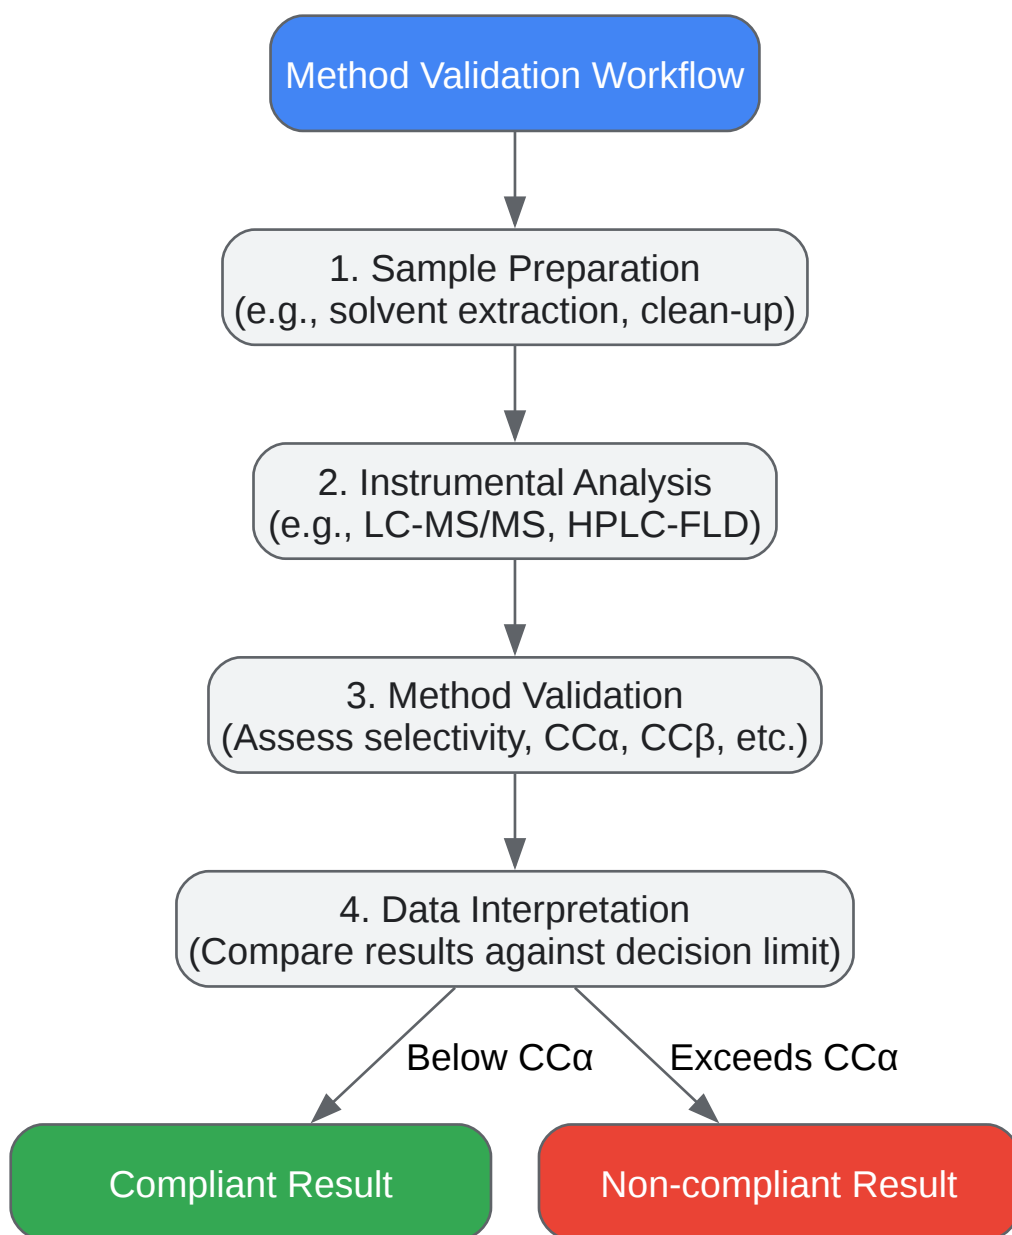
Method Validation Workflow

1. Sample Preparation
(e.g., solvent extraction, clean-up)

2. Instrumental Analysis
(e.g., LC-MS/MS, HPLC-FLD)

3. Method Validation
(Assess selectivity, CCα, CCβ, etc.)

4. Data Interpretation
(Compare results against decision limit)

Below CCα

Exceeds CCα

Compliant Result

Non-compliant Result